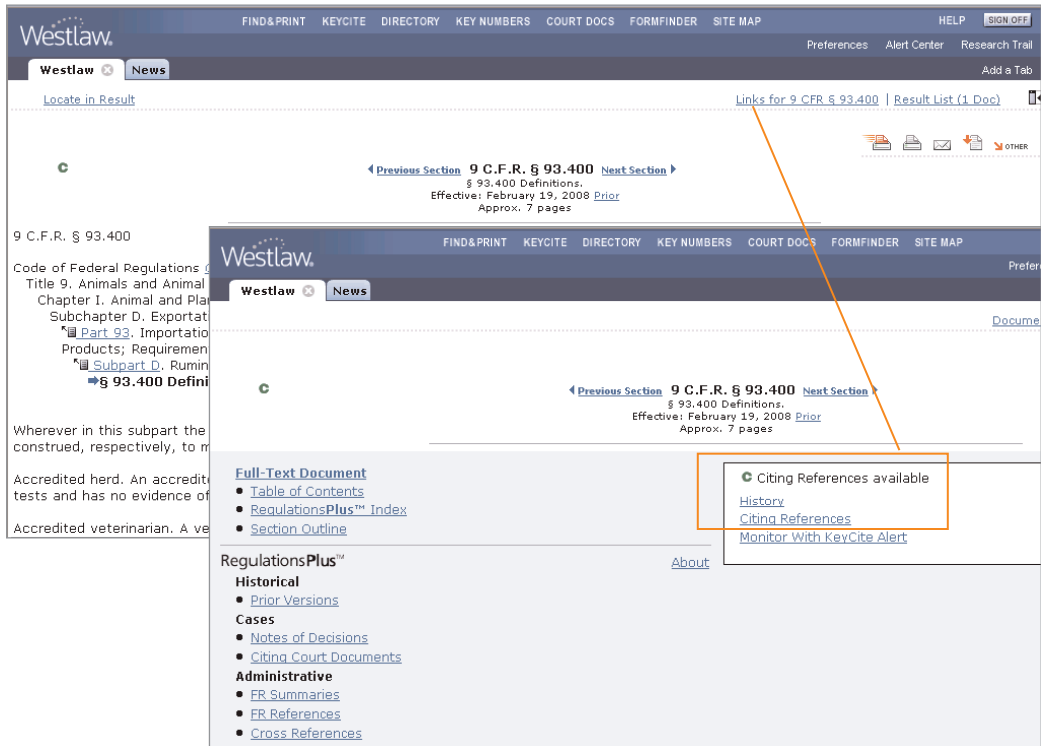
Westlaw.

FIND&PRINT KEYCITE DIRECTORY KEY NUMBERS COURT DOCS FORMFINDER SITE MAP

HELP SIGN OFF

Preferences Alert Center Research Trail

Westlaw News

Add a Tab

Locate in Result

Links for 9 CFR § 93.400 | Result List (1 Doc)

OTHER

C

Previous Section 9 C.F.R. § 93.400 Next Section
§ 93.400 Definitions.
Effective: February 19, 2008 Prior
Approx. 7 pages

9 C.F.R. § 93.400

Code of Federal Regulations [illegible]
Title 9. Animals and Animal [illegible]
Chapter I. Animal and Pla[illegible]
Subchapter D. Exportat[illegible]
Part 93. Importatio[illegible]
Products; Requiremen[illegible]
Subpart D. Rumin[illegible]
§ 93.400 Defini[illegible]

Wherever in this subpart the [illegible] construed, respectively, to m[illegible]

Accredited herd. An accredit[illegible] tests and has no evidence of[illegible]

Accredited veterinarian. A ve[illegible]

Westlaw.

FIND&PRINT KEYCITE DIRECTORY KEY NUMBERS COURT DOCS FORMFINDER SITE MAP

Prefe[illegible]

Westlaw News

Docume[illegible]

C

Previous Section 9 C.F.R. § 93.400 Next Section
§ 93.400 Definitions.
Effective: February 19, 2008 Prior
Approx. 7 pages

Full-Text Document
• Table of Contents
• RegulationsPlus™ Index
• Section Outline

C Citing References available
History
Citing References
Monitor With KeyCite Alert

RegulationsPlus™

About

Historical
• Prior Versions

Cases
• Notes of Decisions
• Citing Court Documents

Administrative
• FR Summaries
• FR References
• Cross References